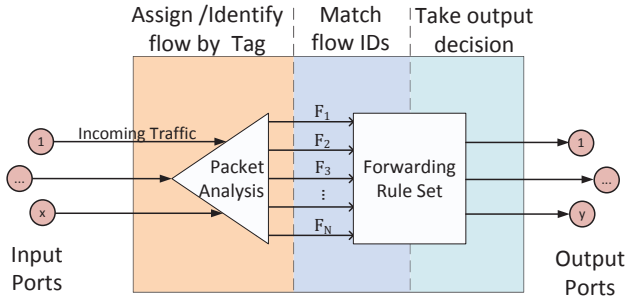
Assign /Identify flow by Tag

Match flow IDs

Take output decision

1

Incoming Traffic

...

x

Packet Analysis

$F_1$

$F_2$

$F_3$

⋮

$F_N$

Forwarding Rule Set

1

...

y

Input Ports

Output Ports